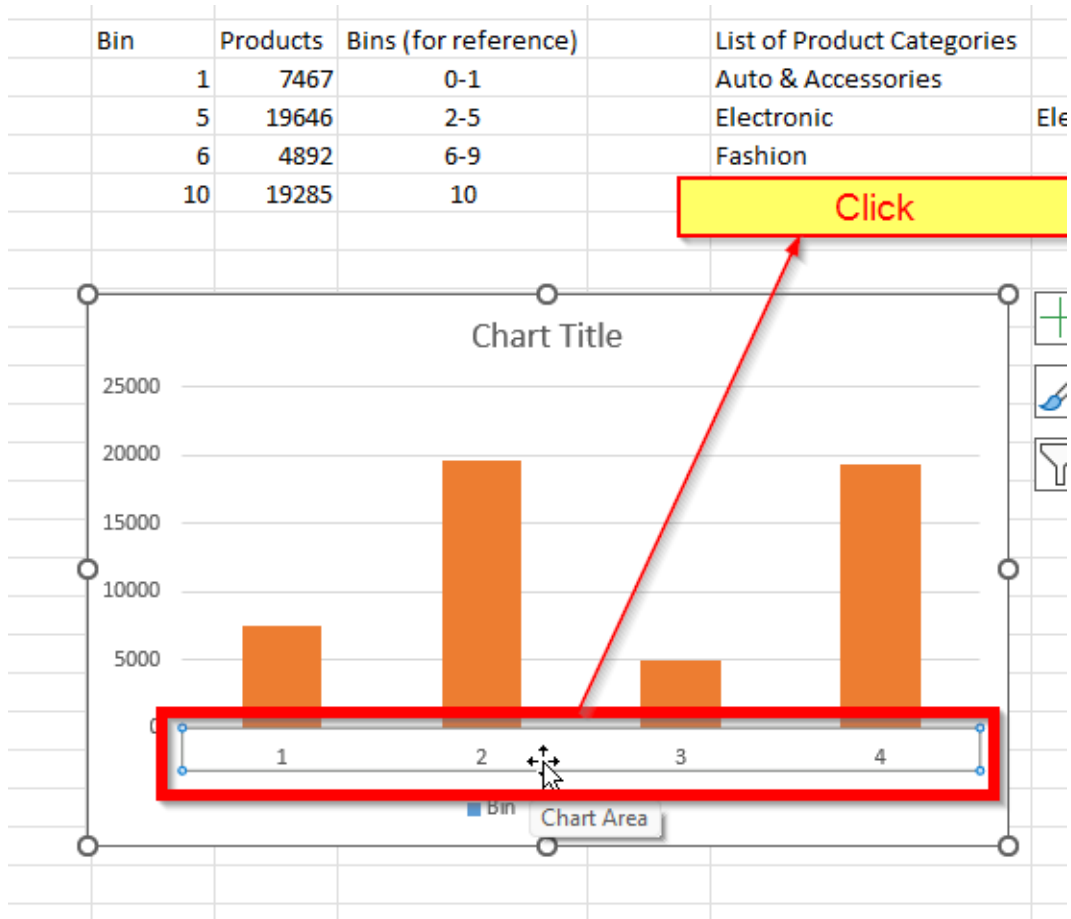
| Bin | Products | Bins (for reference) |
|---|---|---|
| 1 | 7467 | 0-1 |
| 5 | 19646 | 2-5 |
| 6 | 4892 | 6-9 |
| 10 | 19285 | 10 |

List of Product Categories
Auto & Accessories
Electronic
Fashion

Ele

Click

Chart Title

25000
20000
15000
10000
5000
0

1
2
3
4

Bin

Chart Area